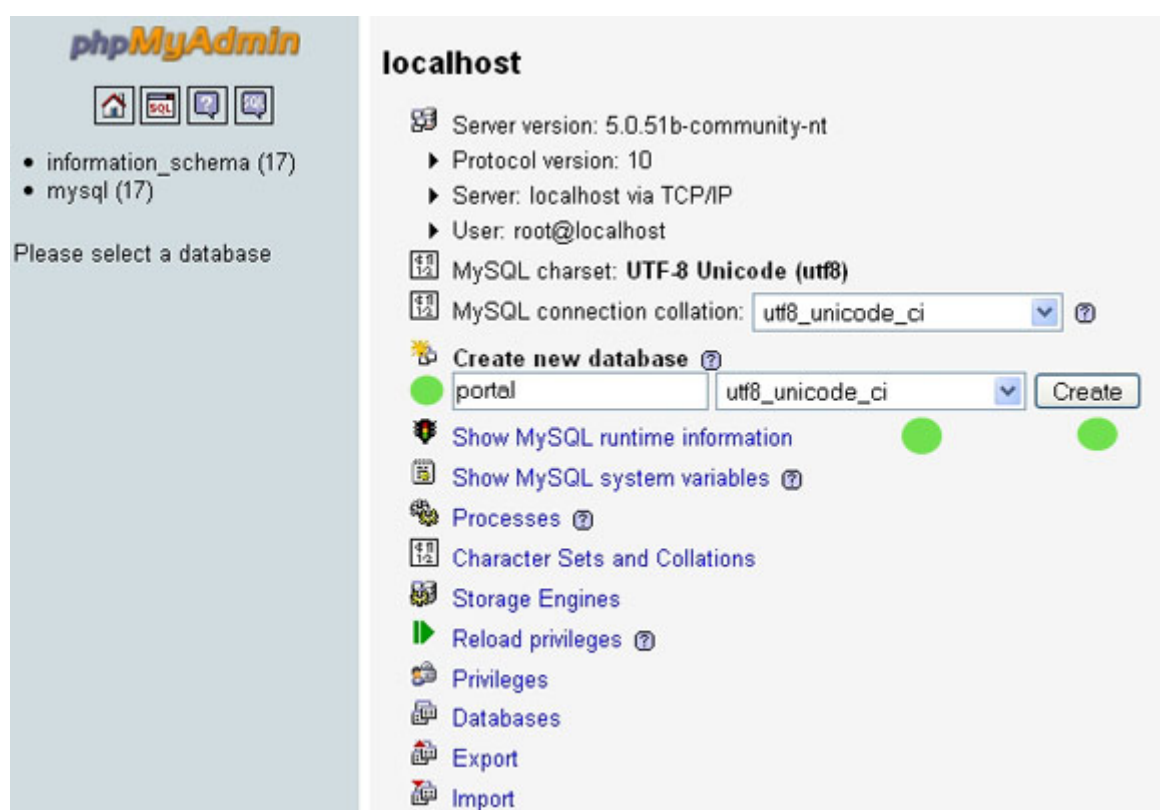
phpMyAdmin

• information_schema (17)
• mysql (17)

Please select a database

localhost

Server version: 5.0.51b-community-nt
Protocol version: 10
Server: localhost via TCP/IP
User: root@localhost
MySQL charset: UTF-8 Unicode (utf8)
MySQL connection collation: utf8_unicode_ci
Create new database
portal
utf8_unicode_ci
Create
Show MySQL runtime information
Show MySQL system variables
Processes
Character Sets and Collations
Storage Engines
Reload privileges
Privileges
Databases
Export
Import